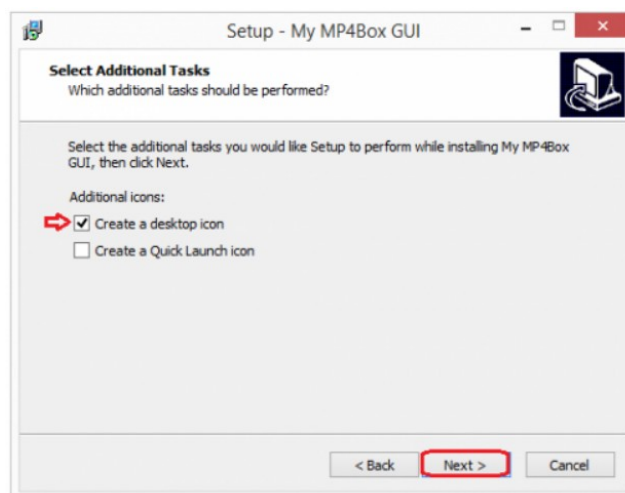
Setup - My MP4Box GUI

Select Additional Tasks
Which additional tasks should be performed?

Select the additional tasks you would like Setup to perform while installing My MP4Box GUI, then click Next.

Additional icons:

Create a desktop icon

Create a Quick Launch icon

< Back
Next >
Cancel